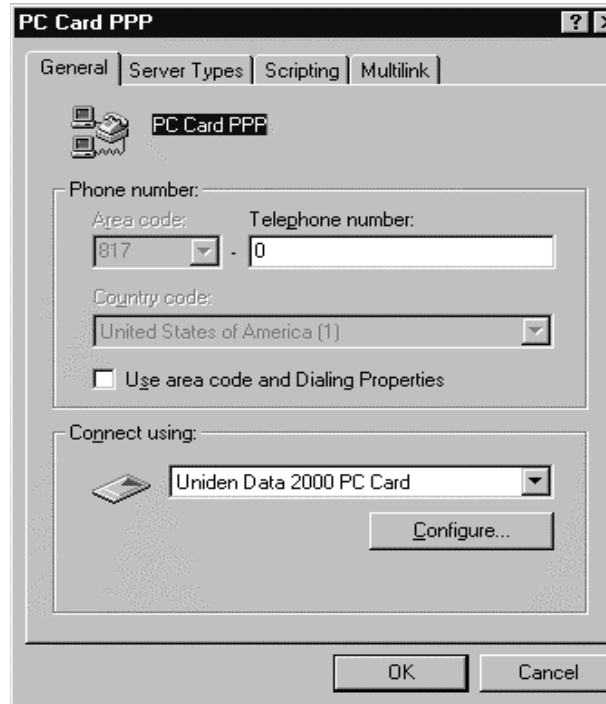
PC Card PPP

? X

General | Server Types | Scripting | Multilink

PC Card PPP

Phone number:

Area code: Telephone number:

817 - 0

Country code:

United States of America (1)

Use area code and Dialing Properties

Connect using:

Uniden Data 2000 PC Card

Configure...

OK Cancel